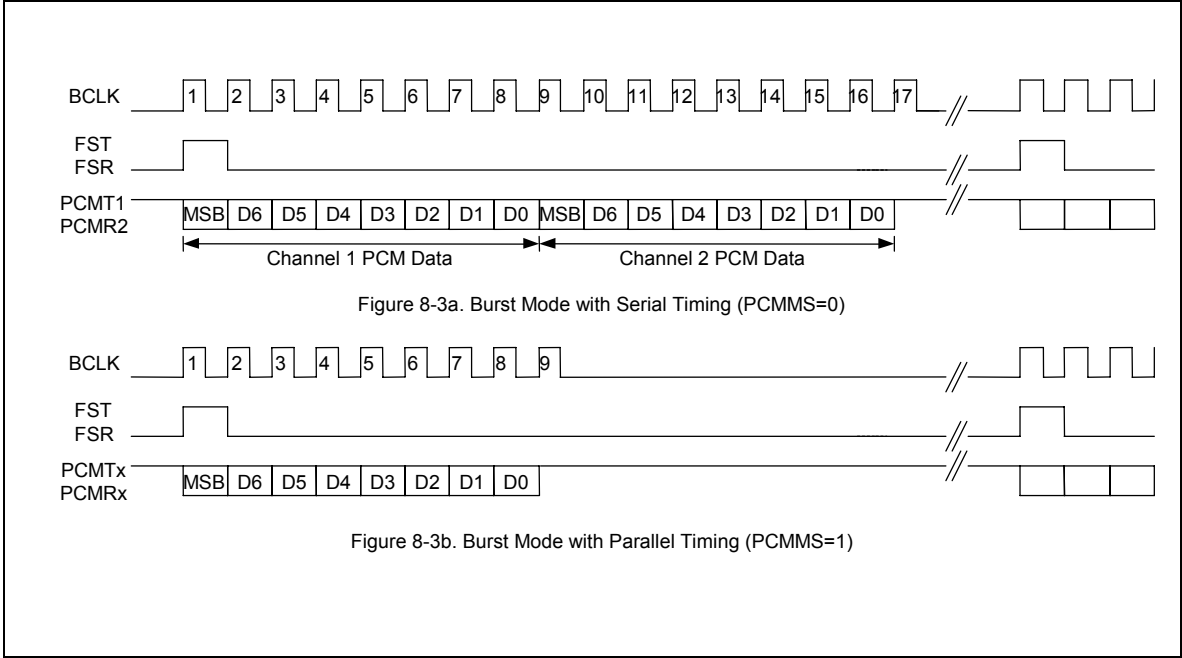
BCLK 1 2 3 4 5 6 7 8 9 10 11 12 13 14 15 16 17

FST
FSR

PCMT1
PCMR2

MSB D6 D5 D4 D3 D2 D1 D0 MSB D6 D5 D4 D3 D2 D1 D0

Channel 1 PCM Data

Channel 2 PCM Data

Figure 8-3a. Burst Mode with Serial Timing (PCMMS=0)

BCLK 1 2 3 4 5 6 7 8 9

FST
FSR

PCMTx
PCMRx

MSB D6 D5 D4 D3 D2 D1 D0

Figure 8-3b. Burst Mode with Parallel Timing (PCMMS=1)